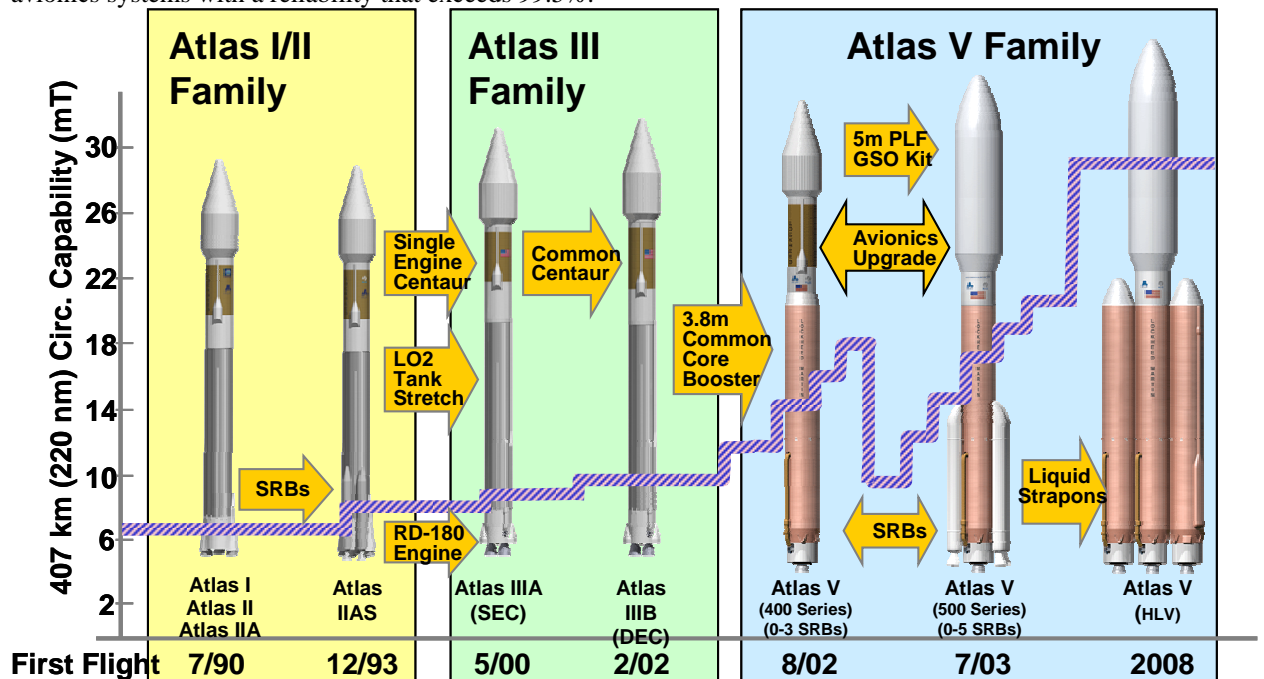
Atlas I/II Family

Atlas III Family

Atlas V Family

407 km (220 nm) Circ. Capability (mT)

30
26
22
18
14
10
6
2

SRBs

Single Engine Centaur

LO2 Tank Stretch

RD-180 Engine

Common Centaur

3.8m Common Core Booster

5m PLF GSO Kit

Avionics Upgrade

SRBs

Liquid Strapons

Atlas I Atlas II Atlas IIA

Atlas IIAS

Atlas IIIA (SEC)

Atlas IIIB (DEC)

Atlas V (400 Series) (0-3 SRBs)

Atlas V (500 Series) (0-5 SRBs)

Atlas V (HLV)

First Flight 7/90 12/93 5/00 2/02 8/02 7/03 2008